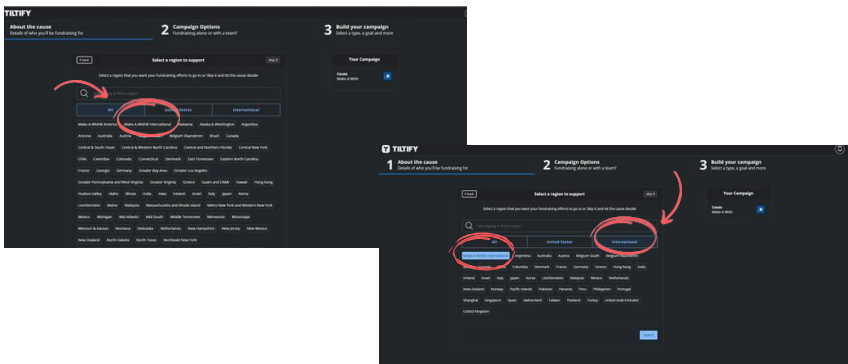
TILTIFY

About the cause
Details of who you'll be fundraising for

2 Campaign Options
Fundraising alone or with a team?

3 Build your campaign
Select a type, a goal and more

Back

Select a region to support

Skip

Select a region that you want your fundraising efforts to go to or Skip it and let the cause decide

Your Campaign

Cause
Make-A-Wish

All

United States

International

Make-A-Wish® America | Make-A-Wish® International | Alabama | Alaska & Washington | Argentina

Arizona | Australia | Austria | Belgium Vlaanderen | Brazil | Canada

Central & South Texas | Central & Western North Carolina | Central and Northern Florida | Central New York

Chile | Colombia | Colorado | Connecticut | Denmark | East Tennessee | Eastern North Carolina

France | Georgia | Germany | Greater Bay Area | Greater Los Angeles

Greater Pennsylvania and West Virginia | Greater Virginia | Greece | Guam and CNMI | Hawaii | Hong Kong

Hudson Valley | Idaho | Illinois | India | Iowa | Ireland | Israel | Italy | Japan | Korea

Liechtenstein | Maine | Malaysia | Massachusetts and Rhode Island | Metro New York and Western New York

Mexico | Michigan | Mid-Atlantic | Mid-South | Middle Tennessee | Minnesota | Mississippi

Missouri & Kansas | Montana | Nebraska | Netherlands | New Hampshire | New Jersey | New Mexico

New Zealand | North Dakota | North Texas | Northeast New York

TILTIFY

1 About the cause
Details of who you'll be fundraising for

2 Campaign Options
Fundraising alone or with a team?

3 Build your campaign
Select a type, a goal and more

Back

Select a region to support

Skip

Select a region that you want your fundraising efforts to go to or Skip it and let the cause decide

Your Campaign

Cause
Make-A-Wish

All

United States

International

Make-A-Wish® International | Argentina | Australia | Austria | Belgium South | Belgium Vlaanderen

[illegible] | Colombia | Denmark | France | Germany | Greece | Hong Kong | India

Ireland | Israel | Italy | Japan | Korea | Liechtenstein | Malaysia | Mexico | Netherlands

New Zealand | Norway | Pacific Islands | Pakistan | Panama | Peru | Philippines | Portugal

Shanghai | Singapore | Spain | Switzerland | Taiwan | Thailand | Turkey | United Arab Emirates

United Kingdom

Select